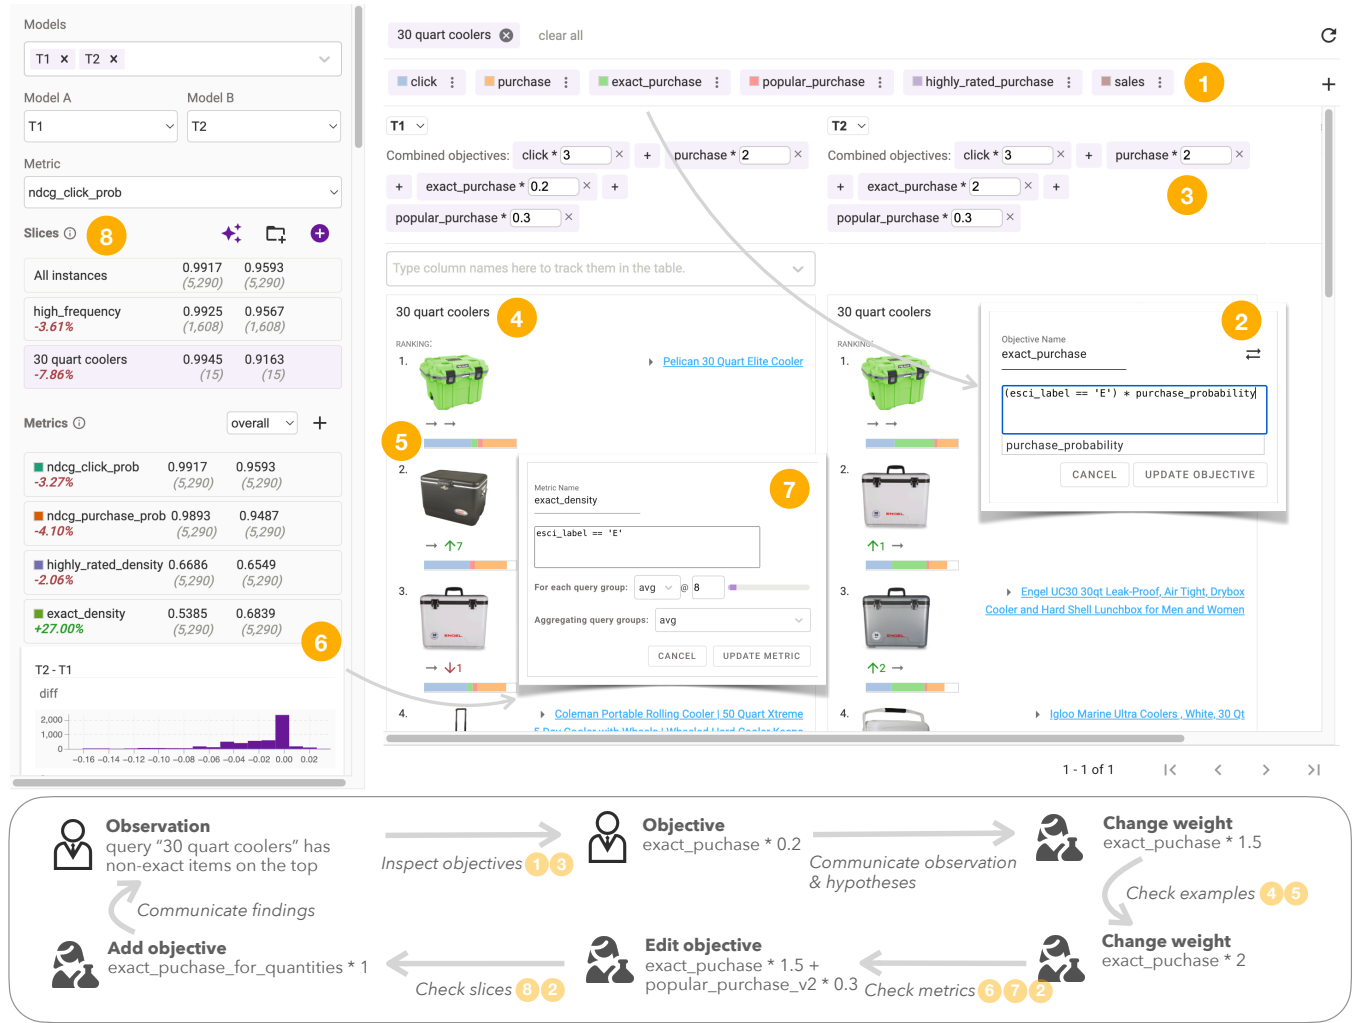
Models

T1 × T2 ×

Model A Model B

T1 T2

Metric

ndcg_click_prob

Slices 8

| | | |
|---|---|---|
| All instances | 0.9917 (5,290) | 0.9593 (5,290) |
| high_frequency -3.61% | 0.9925 (1,608) | 0.9567 (1,608) |
| 30 quart coolers -7.86% | 0.9945 (15) | 0.9163 (15) |

Metrics overall +

| | | |
|---|---|---|
| ndcg_click_prob -3.27% | 0.9917 (5,290) | 0.9593 (5,290) |
| ndcg_purchase_prob -4.10% | 0.9893 (5,290) | 0.9487 (5,290) |
| highly_rated_density -2.06% | 0.6686 (5,290) | 0.6549 (5,290) |
| exact_density +27.00% | 0.5385 (5,290) | 0.6839 (5,290) |

6

T2 - T1

diff

2,000 1,000 0

−0.16 −0.14 −0.12 −0.10 −0.08 −0.06 −0.04 −0.02 0.00 0.02

30 quart coolers × clear all

click purchase exact_purchase popular_purchase highly_rated_purchase sales 1 +

T1

Combined objectives: click * 3 × + purchase * 2 × + exact_purchase * 0.2 × + popular_purchase * 0.3 ×

T2

Combined objectives: click * 3 × + purchase * 2 × + exact_purchase * 2 × + popular_purchase * 0.3 × 3

Type column names here to track them in the table.

30 quart coolers 4

RANKING:

1. Pelican 30 Quart Elite Cooler

5

2. → ↑7

3. → ↓1

4. Coleman Portable Rolling Cooler | 50 Quart Xtreme

Metric Name
exact_density 7

esci_label == 'E'

For each query group: avg @ 8

Aggregating query groups: avg

CANCEL UPDATE METRIC

30 quart coolers

RANKING:

1. → →

2. ↑1 →

3. ↑2 → Engel UC30 30qt Leak-Proof, Air Tight, Drybox Cooler and Hard Shell Lunchbox for Men and Women

4. Igloo Marine Ultra Coolers , White, 30 Qt

Objective Name 2
exact_purchase

(esci_label == 'E') * purchase_probability

purchase_probability

CANCEL UPDATE OBJECTIVE

1 - 1 of 1

Observation
query “30 quart coolers” has non-exact items on the top

Inspect objectives 1 3

Objective
exact_puchase * 0.2

Communicate observation & hypotheses

Change weight
exact_puchase * 1.5

Check examples 4 5

Communicate findings

Change weight
exact_puchase * 2

Check metrics 6 7 2

Edit objective
exact_puchase * 1.5 + popular_purchase_v2 * 0.3

Check slices 8 2

Add objective
exact_puchase_for_quantities * 1